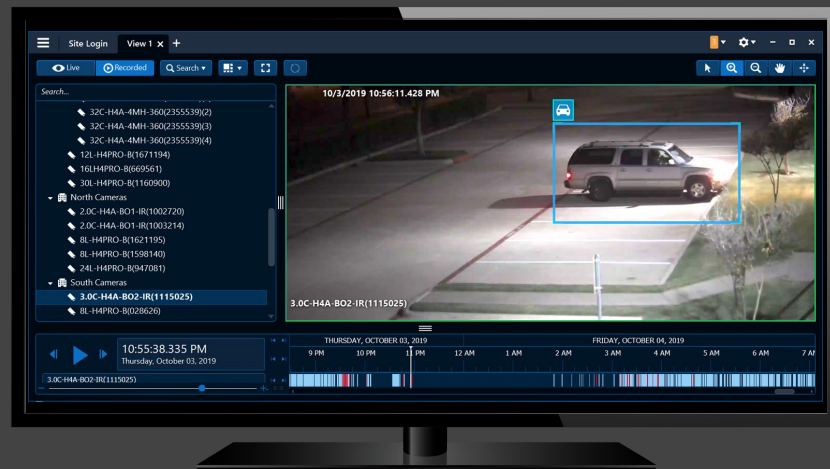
Site Login View 1 × +

Live Recorded Search

Search...

32C-H4A-4MH-360(2355539)(2)
32C-H4A-4MH-360(2355539)(3)
32C-H4A-4MH-360(2355539)(4)
12L-H4PRO-B(1671194)
16LH4PRO-B(669561)
30L-H4PRO-B(1160900)
North Cameras
2.0C-H4A-BO1-IR(1002720)
2.0C-H4A-BO1-IR(1003214)
8L-H4PRO-B(1621195)
8L-H4PRO-B(1598140)
24L-H4PRO-B(947081)
South Cameras
3.0C-H4A-BO2-IR(1115025)
8L-H4PRO-B(028626)

10/3/2019 10:56:11.428 PM

3.0C-H4A-BO2-IR(1115025)

10:55:38.335 PM
Thursday, October 03, 2019

3.0C-H4A-BO2-IR(1115025)

THURSDAY, OCTOBER 03, 2019
FRIDAY, OCTOBER 04, 2019
9 PM 10 PM 11 PM 12 AM 1 AM 2 AM 3 AM 4 AM 5 AM 6 AM 7 AM